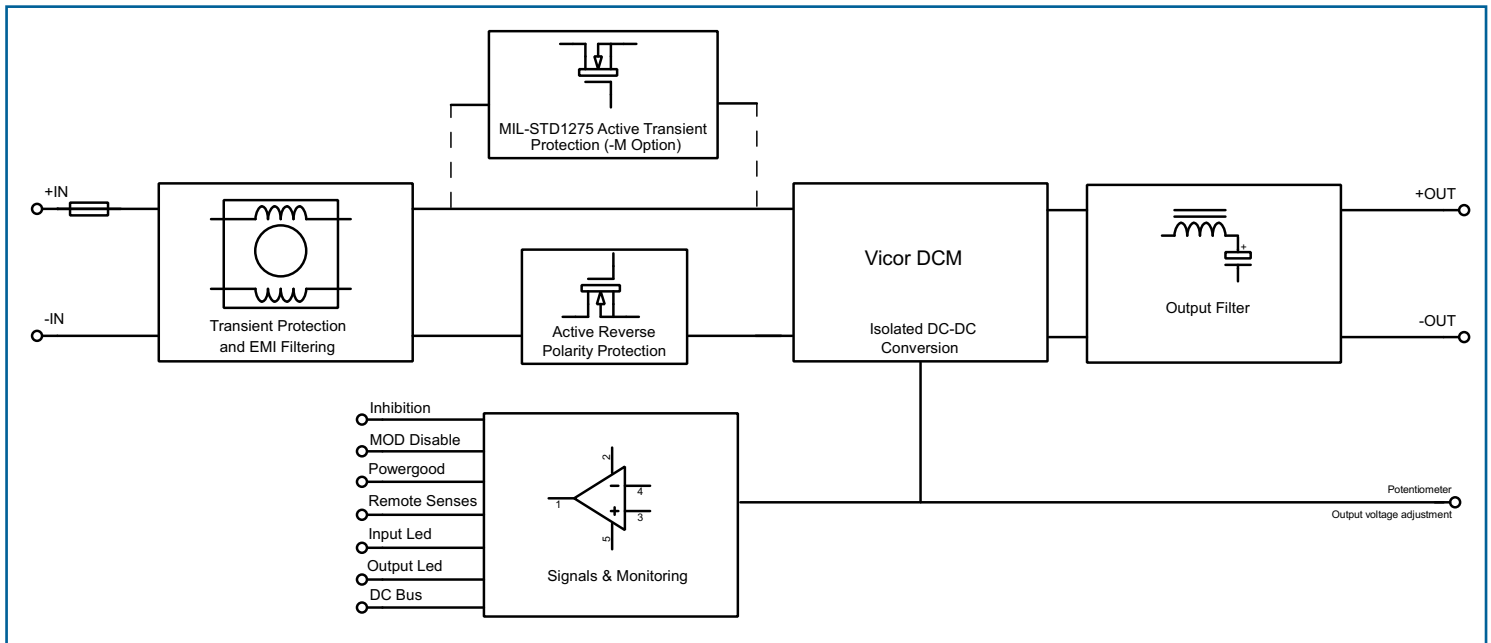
MIL-STD1275 Active Transient Protection (-M Option)

+IN

-IN

Transient Protection and EMI Filtering

Active Reverse Polarity Protection

Vicor DCM

Isolated DC-DC Conversion

Output Filter

+OUT

-OUT

Inhibition

MOD Disable

Powergood

Remote Senses

Input Led

Output Led

DC Bus

2

1

4

3

5

Signals & Monitoring

Potentiometer

Output voltage adjustment